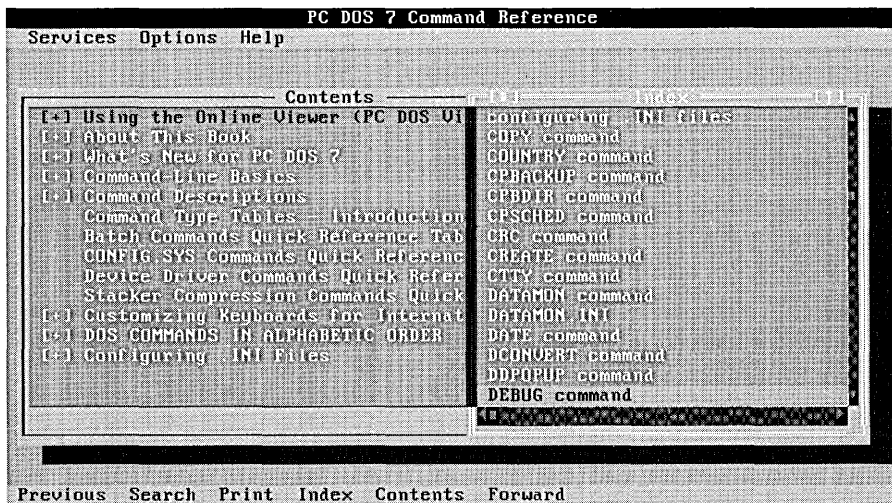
PC DOS 7 Command Reference
Services Options Help

Contents
[+] Using the Online Viewer (PC DOS Vi
[+] About This Book
[+] What's New for PC DOS 7
[+] Command-Line Basics
[+] Command Descriptions
Command Type Tables - Introduction
Batch Commands Quick Reference Tab
CONFIG.SYS Commands Quick Referenc
Device Driver Commands Quick Refer
Stacker Compression Commands Quick
[+] Customizing Keyboards for Internat
[+] DOS COMMANDS IN ALPHABETIC ORDER
[+] Configuring .INI Files

[■] Index [↕]
Configuring .INI files
COPY command
COUNTRY command
CPBACKUP command
CPBDIR command
CPSCHED command
CRC command
CREATE command
CTTY command
DATAMON command
DATAMON.INI
DATE command
DCONVERT command
DDPOPUP command
DEBUG command

Previous Search Print Index Contents Forward